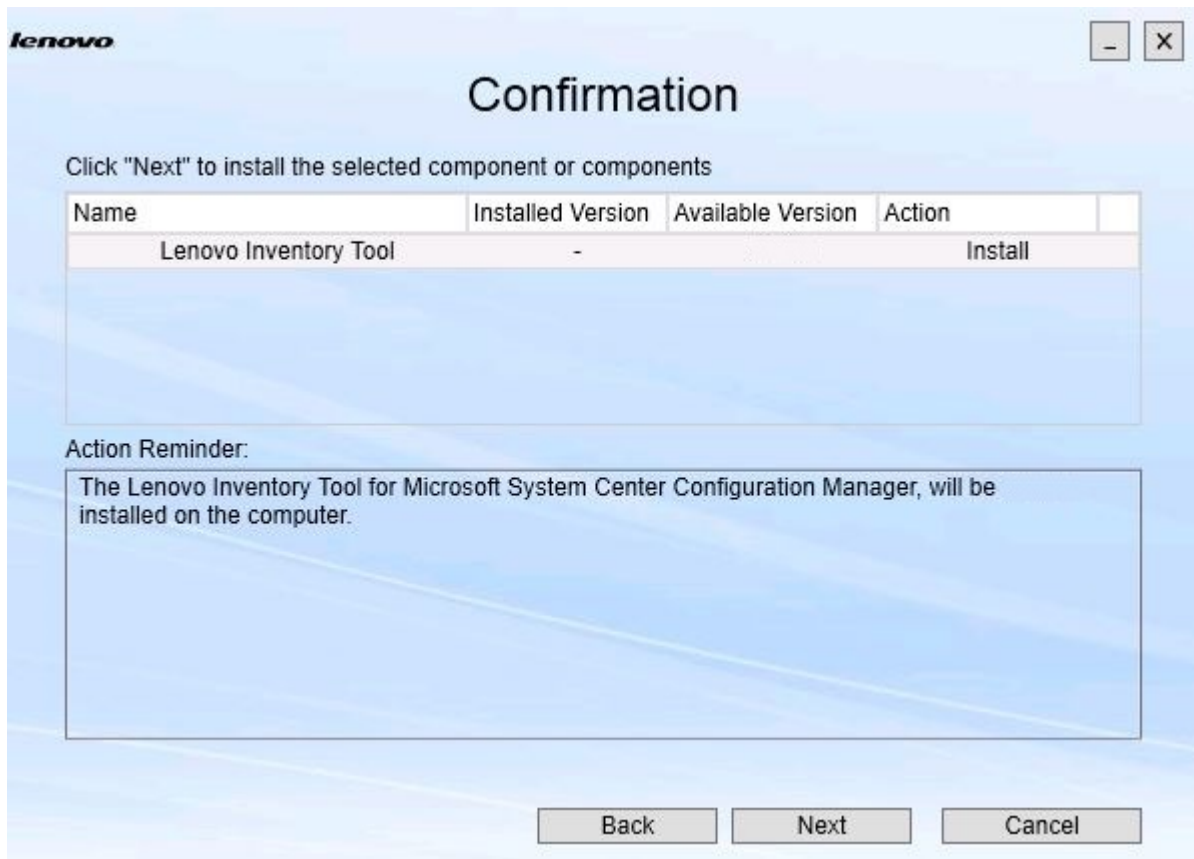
lenovo

_ X

Confirmation

Click "Next" to install the selected component or components

| Name | Installed Version | Available Version | Action |
|---|---|---|---|
| Lenovo Inventory Tool | - | | Install |

Action Reminder:

The Lenovo Inventory Tool for Microsoft System Center Configuration Manager, will be installed on the computer.

Back Next Cancel